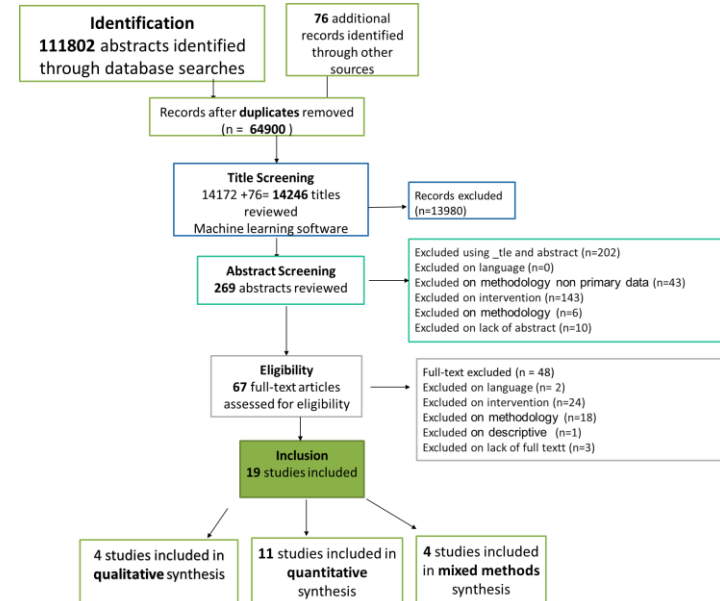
Identification
111802 abstracts identified through database searches

76 additional records identified through other sources

Records after duplicates removed (n = 64900 )

Title Screening
14172 +76= 14246 titles reviewed
Machine learning software

Records excluded (n=13980)

Abstract Screening
269 abstracts reviewed

Excluded using _tle and abstract (n=202)
Excluded on language (n=0)
Excluded on methodology non primary data (n=43)
Excluded on intervention (n=143)
Excluded on methodology (n=6)
Excluded on lack of abstract (n=10)

Eligibility
67 full-text articles assessed for eligibility

Full-text excluded (n = 48)
Excluded on language (n= 2)
Excluded on intervention (n=24)
Excluded on methodology (n=18)
Excluded on descriptive (n=1)
Excluded on lack of full textt (n=3)

Inclusion
19 studies included

4 studies included in qualitative synthesis

11 studies included in quantitative synthesis

4 studies included in mixed methods synthesis